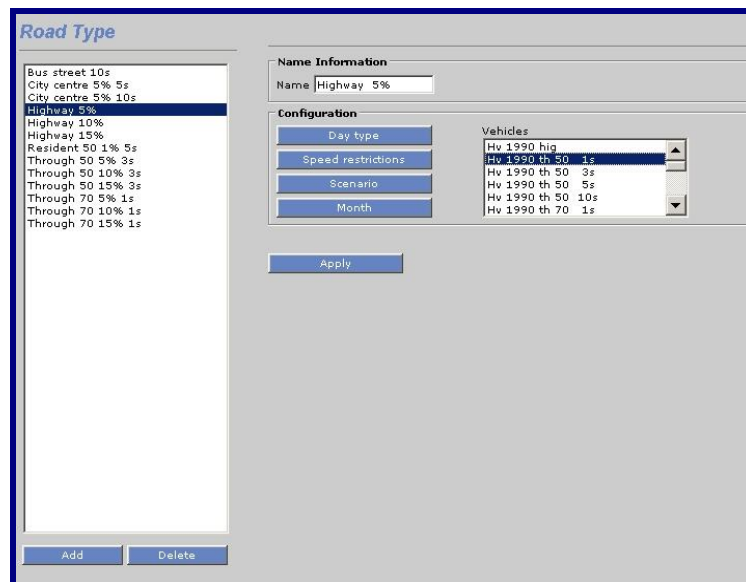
Road Type

Bus street 10s
City centre 5% 5s
City centre 5% 10s
Highway 5%
Highway 10%
Highway 15%
Resident 50 1% 5s
Through 50 5% 3s
Through 50 10% 3s
Through 50 15% 3s
Through 70 5% 1s
Through 70 10% 1s
Through 70 15% 1s

Add
Delete

Name Information
Name Highway 5%

Configuration
Day type
Speed restrictions
Scenario
Month

Vehicles
Hv 1990 hig
Hv 1990 th 50 1s
Hv 1990 th 50 3s
Hv 1990 th 50 5s
Hv 1990 th 50 10s
Hv 1990 th 70 1s

Apply